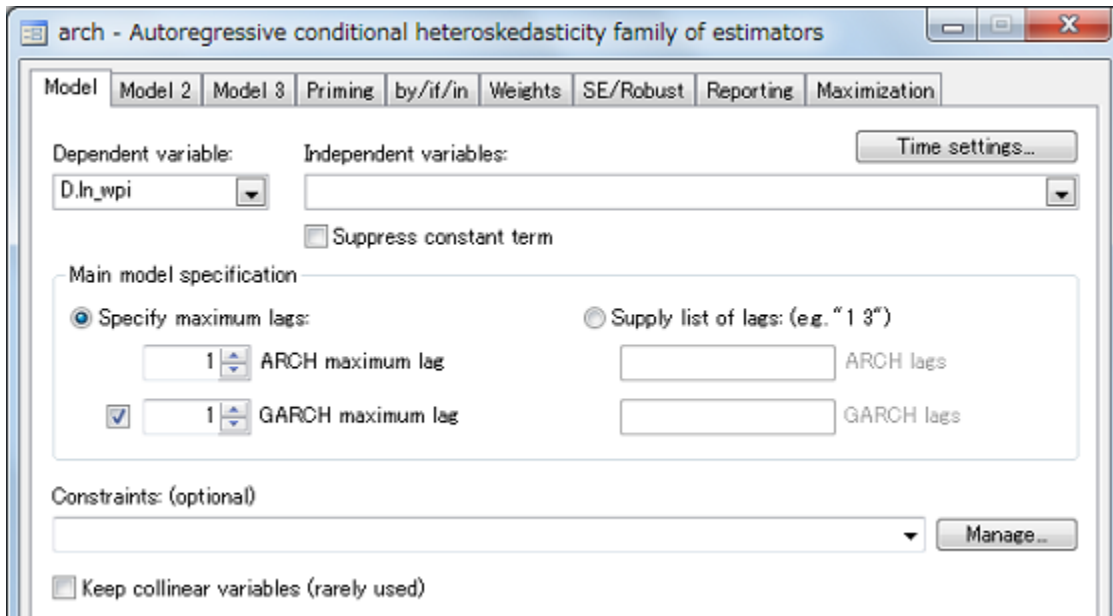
arch - Autoregressive conditional heteroskedasticity family of estimators

Model | Model 2 | Model 3 | Priming | by/if/in | Weights | SE/Robust | Reporting | Maximization

Dependent variable:
D.ln_wpi

Independent variables:

Time settings...

Suppress constant term

Main model specification

Specify maximum lags:

1 ARCH maximum lag

1 GARCH maximum lag

Supply list of lags: (e.g. "1 3")

ARCH lags

GARCH lags

Constraints: (optional)

Manage...

Keep collinear variables (rarely used)